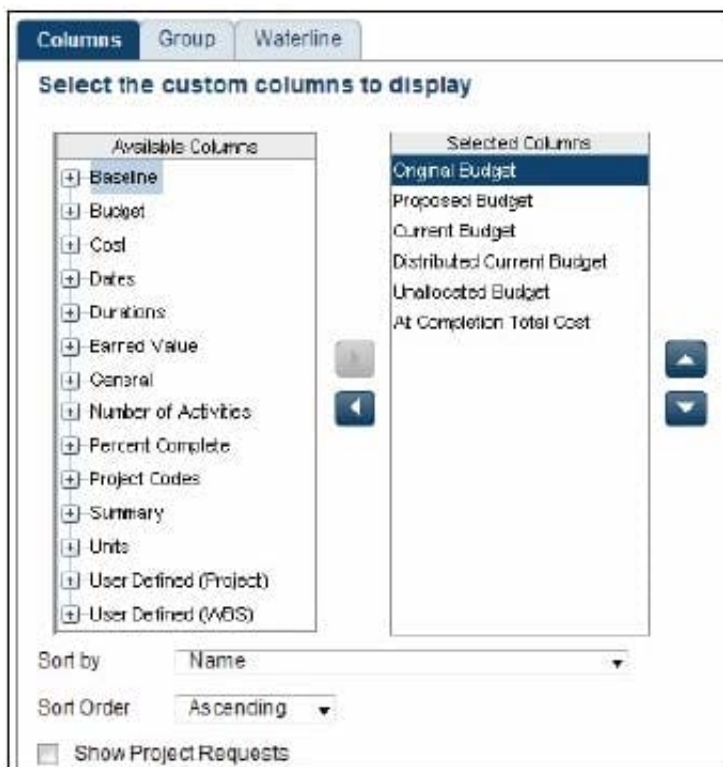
Columns | Group | Waterline

Select the custom columns to display

| Available Columns | Selected Columns |
|---|---|
| Baseline | Original Budget |
| Budget | Proposed Budget |
| Cost | Current Budget |
| Dates | Distributed Current Budget |
| Durations | Unallocated Budget |
| Earned Value | At Completion Total Cost |
| General | |
| Number of Activities | |
| Percent Complete | |
| Project Codes | |
| Summary | |
| Units | |
| User Defined (Project) | |
| User Defined (WBS) | |

Sort by Name

Sort Order Ascending

Show Project Requests